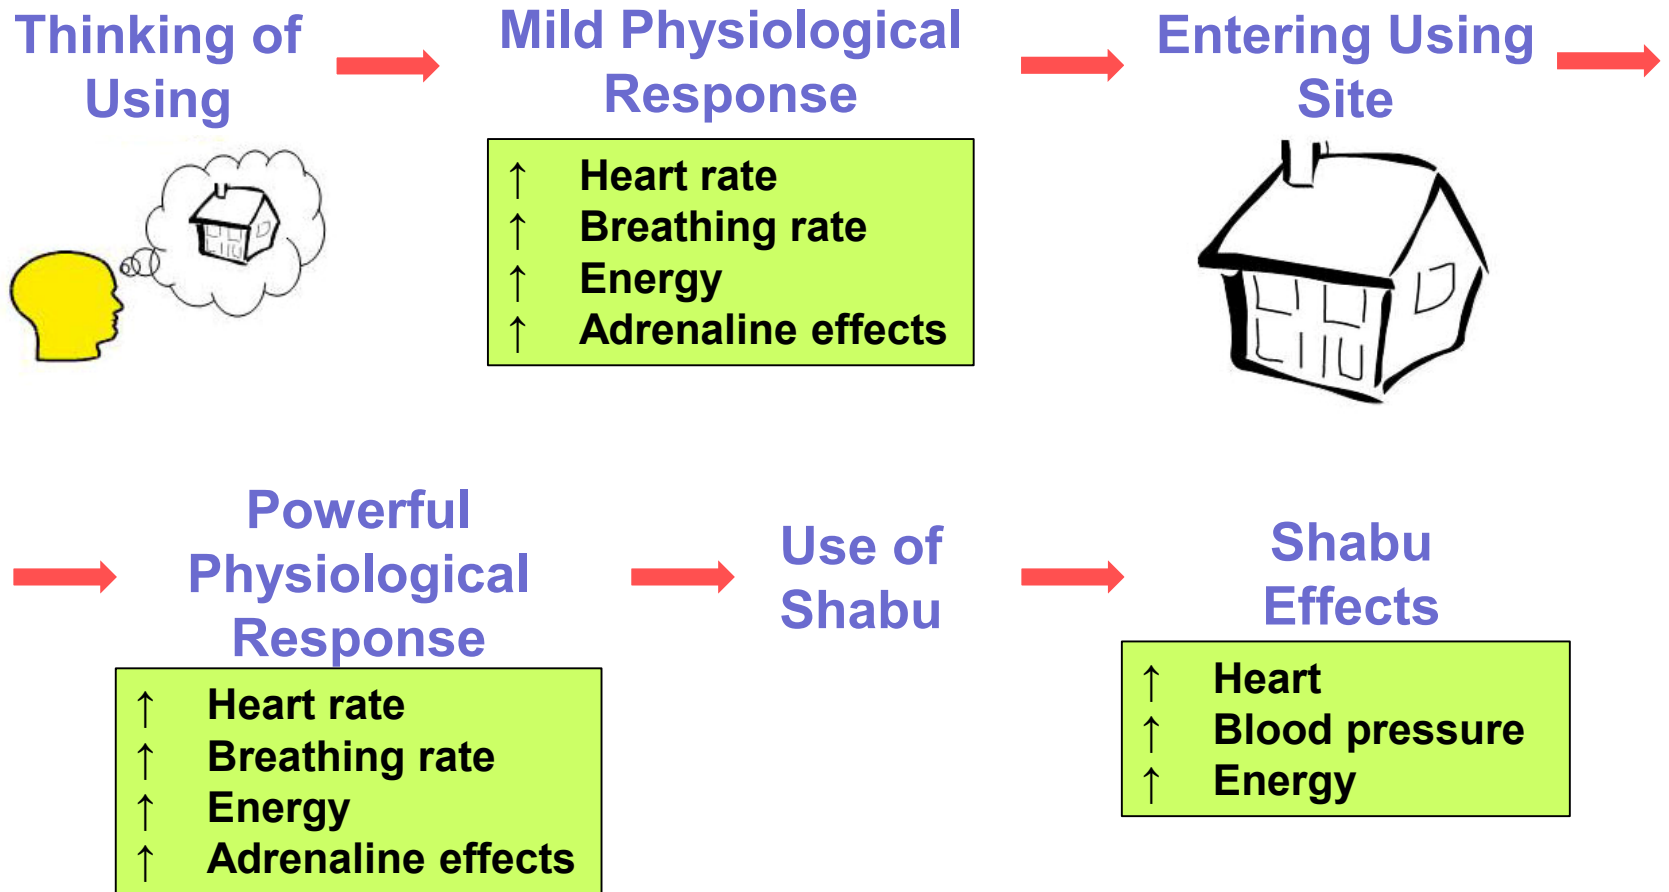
Thinking of Using

Mild Physiological Response

↑ Heart rate
↑ Breathing rate
↑ Energy
↑ Adrenaline effects

Entering Using Site

Powerful Physiological Response

↑ Heart rate
↑ Breathing rate
↑ Energy
↑ Adrenaline effects

Use of Shabu

Shabu Effects

↑ Heart
↑ Blood pressure
↑ Energy